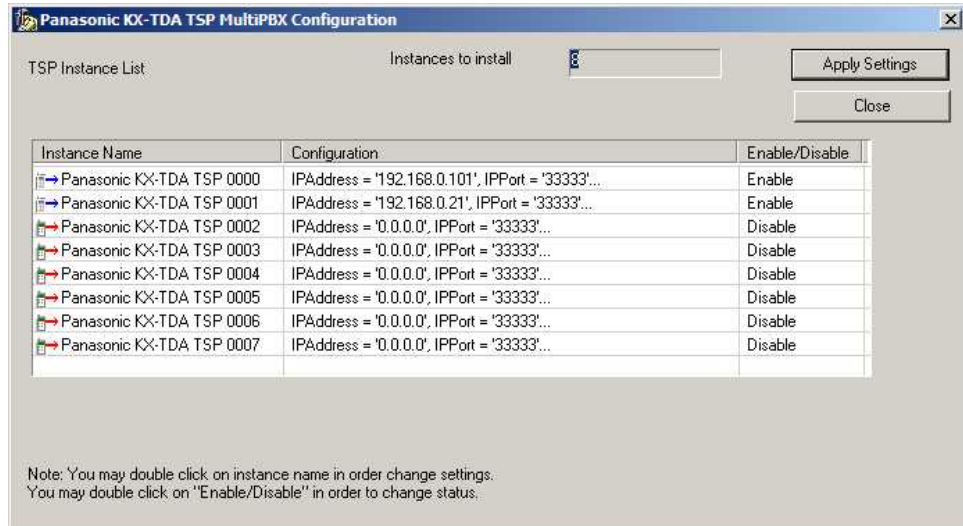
Panasonic KX-TDA TSP MultiPBX Configuration

TSP Instance List

Instances to install 8

Apply Settings

Close

| Instance Name | Configuration | Enable/Disable |
|---|---|---|
| Panasonic KX-TDA TSP 0000 | IPAddress = '192.168.0.101', IPPort = '33333'... | Enable |
| Panasonic KX-TDA TSP 0001 | IPAddress = '192.168.0.21', IPPort = '33333'... | Enable |
| Panasonic KX-TDA TSP 0002 | IPAddress = '0.0.0.0', IPPort = '33333'... | Disable |
| Panasonic KX-TDA TSP 0003 | IPAddress = '0.0.0.0', IPPort = '33333'... | Disable |
| Panasonic KX-TDA TSP 0004 | IPAddress = '0.0.0.0', IPPort = '33333'... | Disable |
| Panasonic KX-TDA TSP 0005 | IPAddress = '0.0.0.0', IPPort = '33333'... | Disable |
| Panasonic KX-TDA TSP 0006 | IPAddress = '0.0.0.0', IPPort = '33333'... | Disable |
| Panasonic KX-TDA TSP 0007 | IPAddress = '0.0.0.0', IPPort = '33333'... | Disable |

Note: You may double click on instance name in order change settings.
You may double click on "Enable/Disable" in order to change status.